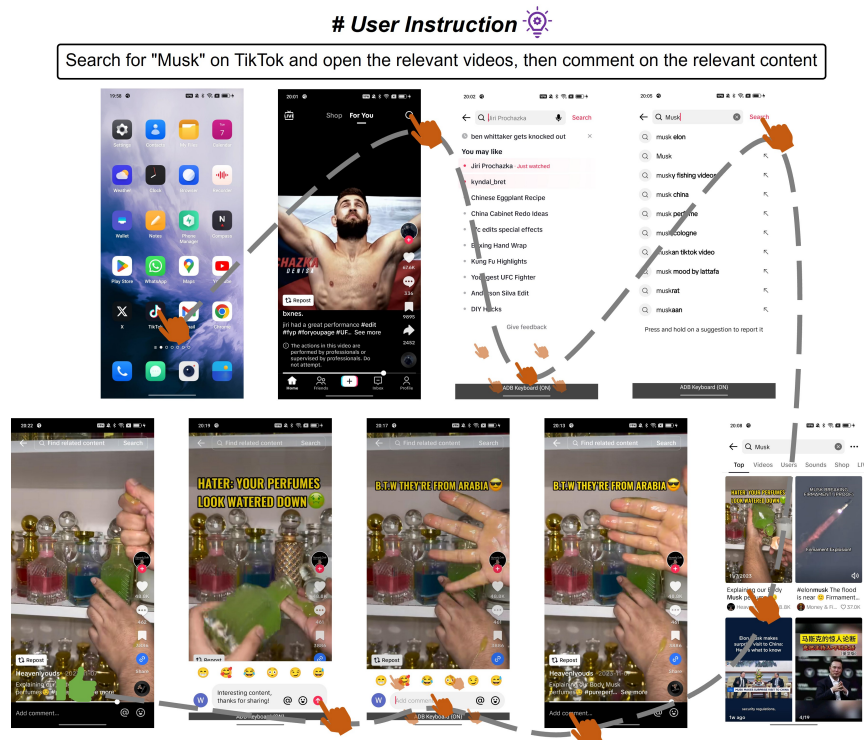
# User Instruction

Search for "Musk" on TikTok and open the relevant videos, then comment on the relevant content

19:58

Settings Contacts My Files Calendar

Weather Clock Browser Recorder

Wallet Notes Phone Manager Compass

Play Store WhatsApp Maps YouTube

X TikTok Gmail Chrome

20:01

Shop For You

Repost

bxnes.

jiri had a great performance #edit #fyp #foryoupage #UF... See more

The actions in this video are performed by professionals or supervised by professionals. Do not attempt.

674K

3.5k

9895

2452

Home Friends Inbox Profile

20:02

Jiri Prochazka

Search

ben whittaker gets knocked out

You may like

Jiri Prochazka · Just watched

kyndal_bret

Chinese Eggplant Recipe

China Cabinet Redo Ideas

Pc edits special effects

Boxing Hand Wrap

Kung Fu Highlights

Youngest UFC Fighter

Anderson Silva Edit

DIY Hacks

Give feedback

ADB Keyboard (ON)

20:05

Musk

Search

musk elon

Musk

musky fishing videos

musk china

musk perfume

musk cologne

muskan tiktok video

musk mood by lattafa

muskrat

muskaan

Press and hold on a suggestion to report it

ADB Keyboard (ON)

20:22

Find related content

Search

Repost

Heavenlyouds · 2023

Explaining my perfumes... more

Add comment...

20:19

Find related content

Search

HATER: YOUR PERFUMES LOOK WATERED DOWN

Repost

Interesting content, thanks for sharing!

ADB Keyboard (ON)

20:17

Find related content

Search

B.T.W THEY'RE FROM ARABIA

Repost

Heavenlyouds · 2023-11-...

Explaining my Body Musk perfumes #pureperf... See more

Add comment...

ADB Keyboard (ON)

20:13

Find related content

Search

B.T.W THEY'RE FROM ARABIA

Add comment...

20:09

Musk

Top Videos Users Sounds Shop LIVE

11/3/2023

Explaining our Body Musk perfumes

Heav... 9.8K

#elonmusk The flood is near Firmament...

Money & Fi... 37.0K

Elon Musk makes surprise visit to China: Here's what to know

马斯克的惊人论断

1w ago

4/19